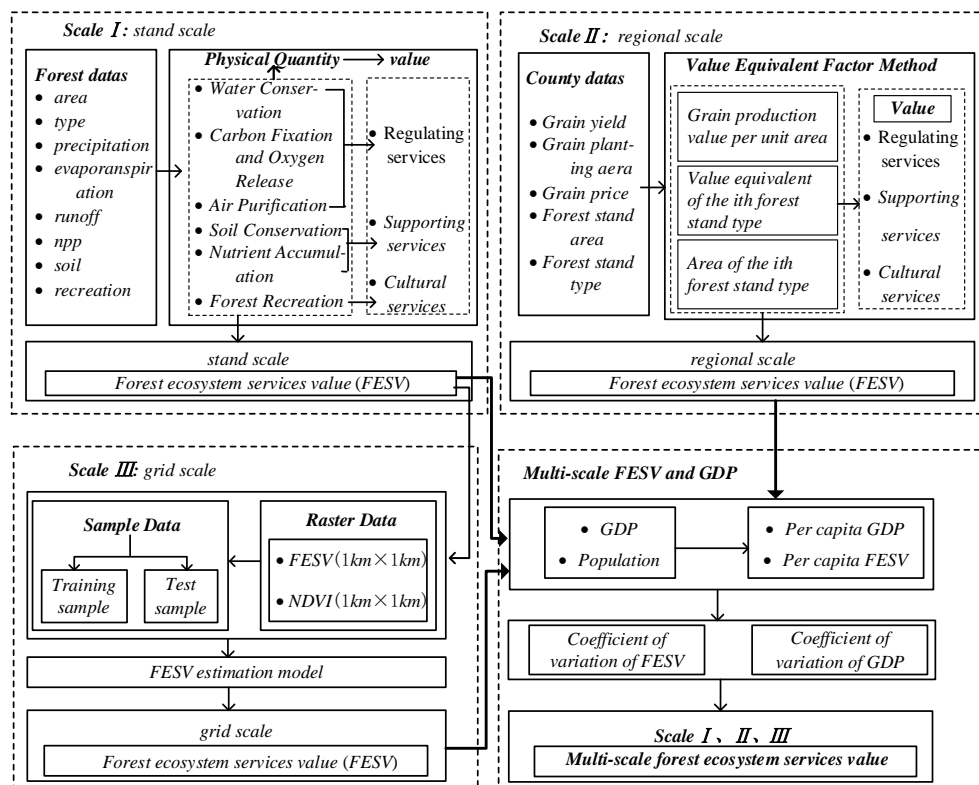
Scale Ⅰ: stand scale

Forest datas
• area
• type
• precipitation
• evaporanspiration
• runoff
• npp
• soil
• recreation

Physical Quantity → value

• Water Conservation
• Carbon Fixation and Oxygen Release
• Air Purification
• Soil Conservation
• Nutrient Accumulation
• Forest Recreation

• Regulating services
• Supporting services
• Cultural services

stand scale
Forest ecosystem services value (FESV)

Scale Ⅱ: regional scale

County datas
• Grain yield
• Grain planting aera
• Grain price
• Forest stand area
• Forest stand type

Value Equivalent Factor Method

Grain production value per unit area

Value equivalent of the ith forest stand type

Area of the ith forest stand type

Value
• Regulating services
• Supporting services
• Cultural services

regional scale
Forest ecosystem services value (FESV)

Scale Ⅲ: grid scale

Sample Data
Training sample
Test sample

Raster Data
• FESV (1km×1km)
• NDVI (1km×1km)

FESV estimation model

grid scale
Forest ecosystem services value (FESV)

Multi-scale FESV and GDP

• GDP
• Population

• Per capita GDP
• Per capita FESV

Coefficient of variation of FESV

Coefficient of variation of GDP

Scale Ⅰ、Ⅱ、Ⅲ
Multi-scale forest ecosystem services value